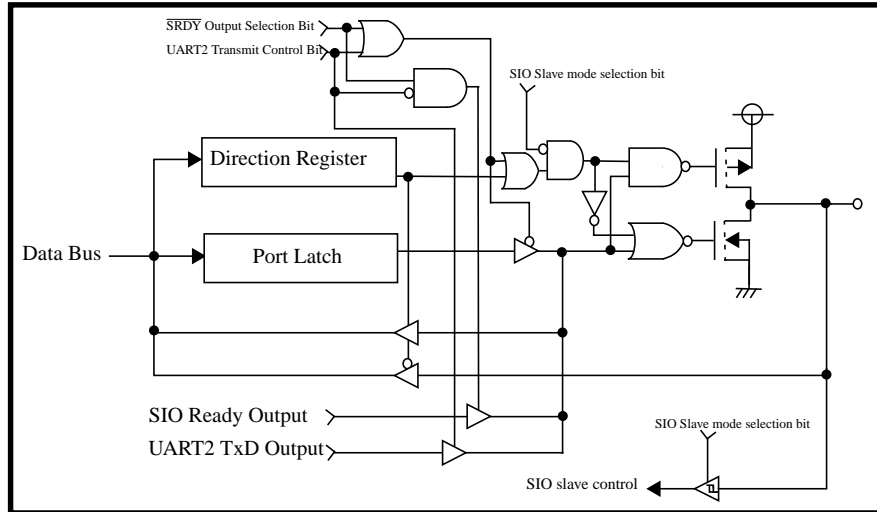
$\overline{SRDY}$ Output Selection Bit
UART2 Transmit Control Bit
SIO Slave mode selection bit
Direction Register
Data Bus
Port Latch
SIO Ready Output
UART2 TxD Output
SIO Slave mode selection bit
SIO slave control